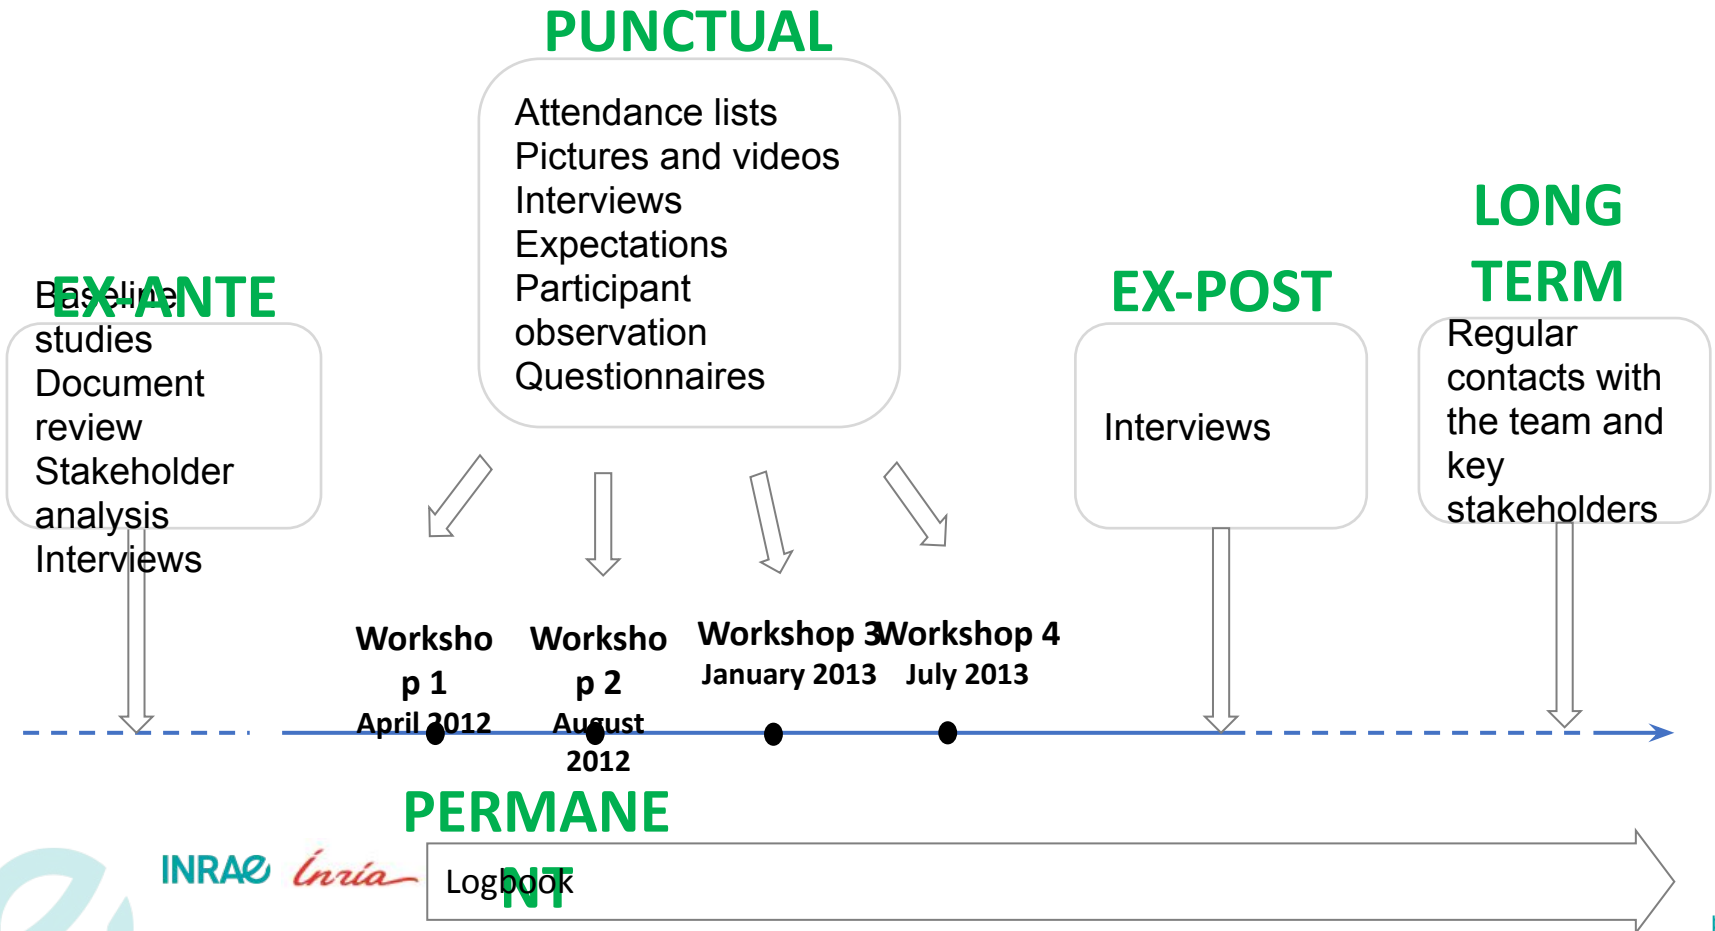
PUNCTUAL

Attendance lists
Pictures and videos
Interviews
Expectations
Participant observation
Questionnaires

EX-ANTE

Baseline studies
Document review
Stakeholder analysis
Interviews

EX-POST

Interviews

LONG TERM

Regular contacts with the team and key stakeholders

Workshop 1
April 2012

Workshop 2
August 2012

Workshop 3
January 2013

Workshop 4
July 2013

PERMANENT

INRAE Inria

Logbook